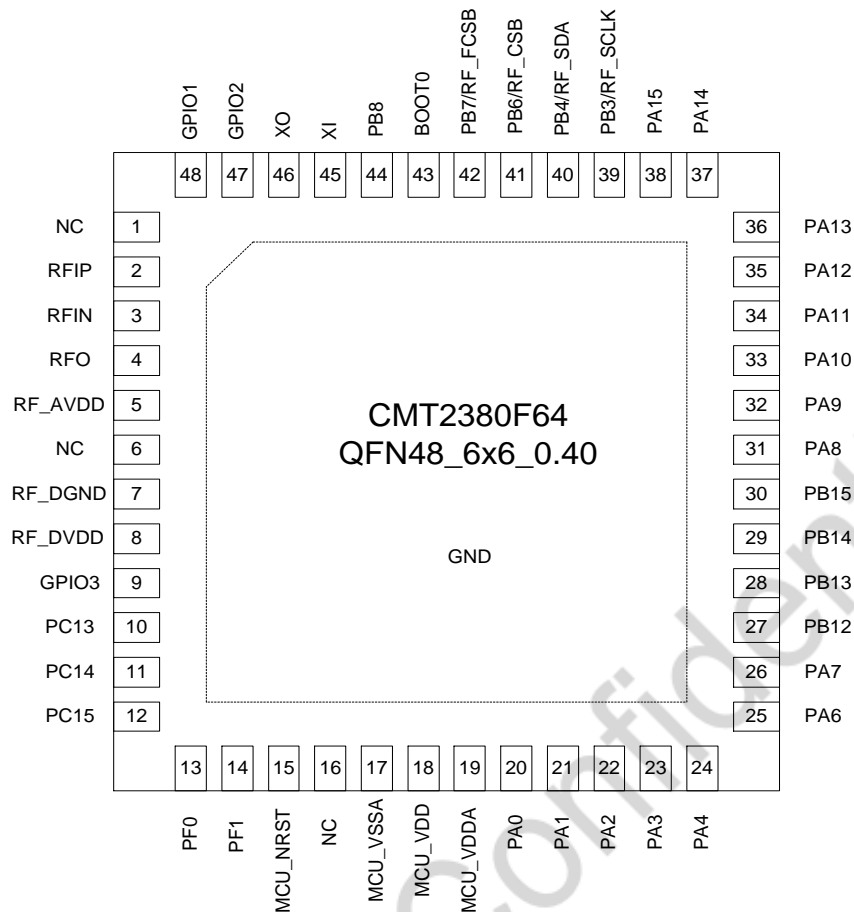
GPIO1 GPIO2 XO XI PB8 BOOT0 PB7/RF_FCSB PB6/RF_CSB PB4/RF_SDA PB3/RF_SCLK PA15 PA14

48 47 46 45 44 43 42 41 40 39 38 37

NC 1
RFIP 2
RFIN 3
RFO 4
RF_AVDD 5
NC 6
RF_DGND 7
RF_DVDD 8
GPIO3 9
PC13 10
PC14 11
PC15 12

36 PA13
35 PA12
34 PA11
33 PA10
32 PA9
31 PA8
30 PB15
29 PB14
28 PB13
27 PB12
26 PA7
25 PA6

CMT2380F64
QFN48_6x6_0.40

GND

13 14 15 16 17 18 19 20 21 22 23 24

PF0 PF1 MCU_NRST NC MCU_VSSA MCU_VDD MCU_VDDA PA0 PA1 PA2 PA3 PA4

Confidential